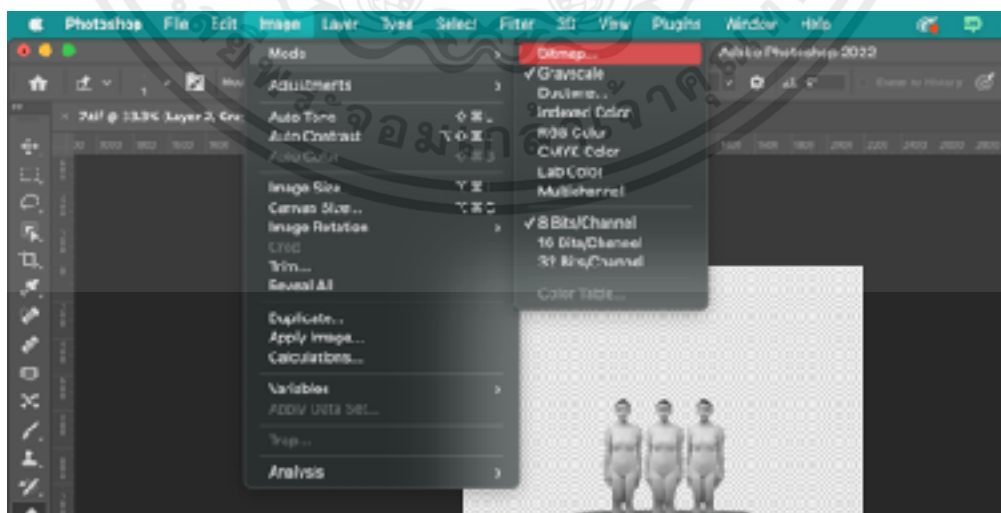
Photoshop File Edit Image Layer Type Select Filter 3D View Plugins Window Help

Adobe Photoshop 2022

2alf @ 13.3% (Layer 2, Gra

Mode
Adjustments
Auto Tone
Auto Contrast
Auto Color
Image Size
Canvas Size...
Image Rotation
Crop
Trim...
Reveal All
Duplicate...
Apply Image...
Calculations...
Variables
Apply Data Set...
Trap...
Analysis

Bitmap...
✓ Grayscale
Duotone...
Indexed Color
RGB Color
CMYK Color
Lab Color
Multichannel
✓ 8 Bits/Channel
16 Bits/Channel
32 Bits/Channel
Color Table...